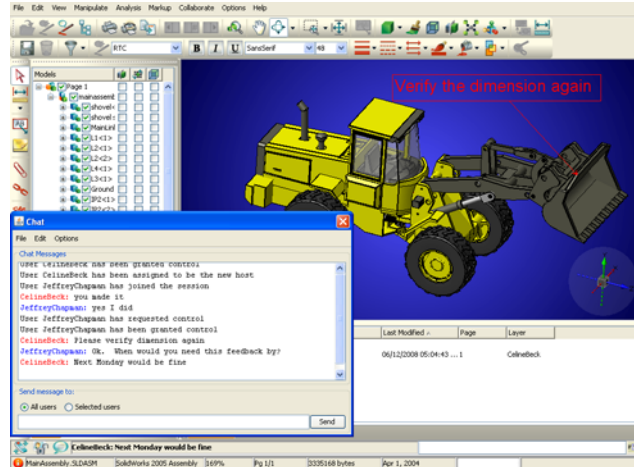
File Edit View Manipulate Analysis Markup Collaborate Options Help

RTC
B I U SansSerif 48

Models
Page 1
mainassem
shovel
shovel
MainLinl
L1<1>
L2<1>
L2<2>
L4<1>
L3<1>
Ground
P2<1>
P2<2>

Verify the dimension again

Chat
File Edit Options
Chat Messages
User CelineBeck has been granted control
User CelineBeck has been assigned to be the new host
User JeffreyChapman has joined the session
CelineBeck: you made it
JeffreyChapman: yes I did
User JeffreyChapman has requested control
User JeffreyChapman has been granted control
CelineBeck: Please verify dimension again
JeffreyChapman: Ok. When would you need this feedback by?
CelineBeck: Next Monday would be fine

Send message to:
All users Selected users
Send

Last Modified Page Layer
06/12/2008 05:04:43 ... 1 CelineBeck

CelineBeck: Next Monday would be fine

MainAssembly.SLDASM SolidWorks 2005 Assembly 169% Pg 1/1 3335168 bytes Apr 1, 2004